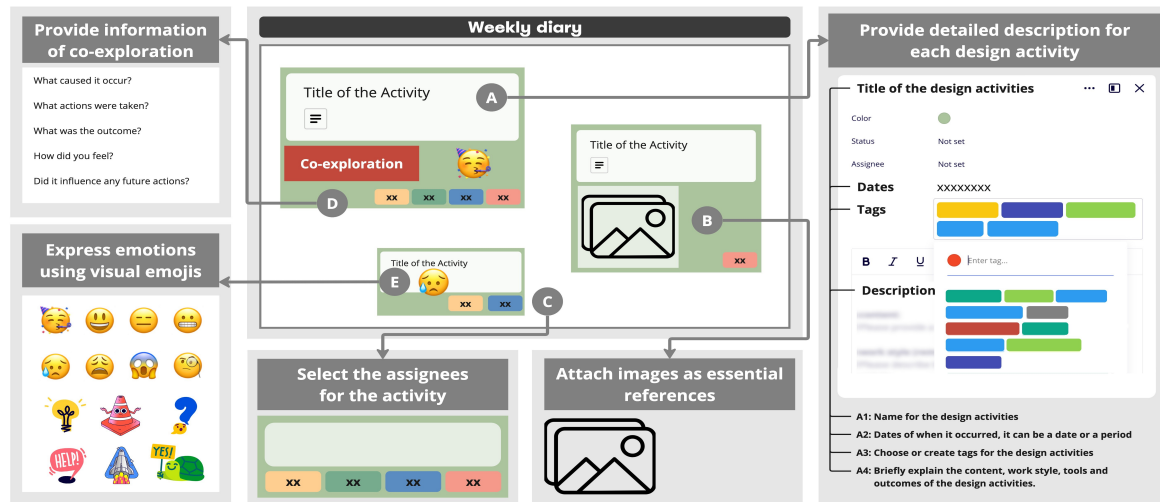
Provide information of co-exploration

What caused it occur?

What actions were taken?

What was the outcome?

How did you feel?

Did it influence any future actions?

Weekly diary

Title of the Activity

A

Co-exploration

xx xx xx xx

D

Title of the Activity

B

xx

Title of the Activity

E

xx xx

C

Provide detailed description for each design activity

Title of the design activities

Color

Status Not set

Assignee Not set

Dates xxxxxxxx

Tags

B I U

Enter tag...

Description

Express emotions using visual emojis

HELP!

YES!

Select the assignees for the activity

xx xx xx xx

Attach images as essential references

A1: Name for the design activities

A2: Dates of when it occurred, it can be a date or a period

A3: Choose or create tags for the design activities

A4: Briefly explain the content, work style, tools and outcomes of the design activities.